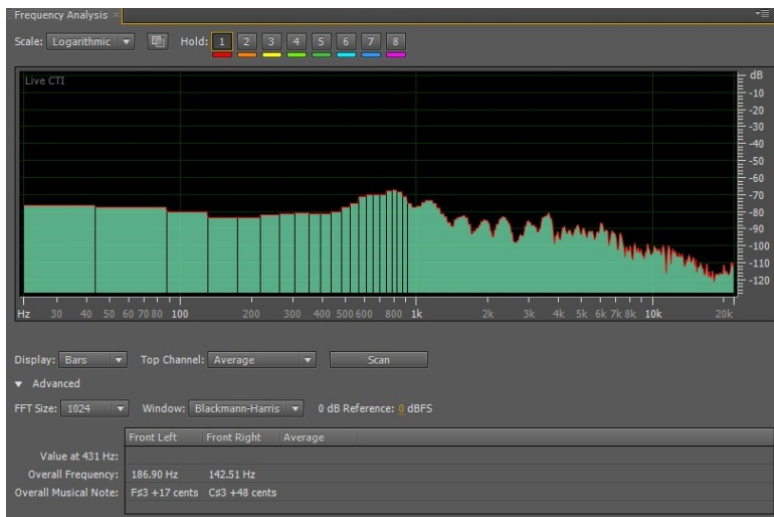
Frequency Analysis ×

Scale: Logarithmic Hold: 1 2 3 4 5 6 7 8

Live CTI

dB
-10
-20
-30
-40
-50
-60
-70
-80
-90
-100
-110
-120

Hz 30 40 50 60 70 80 100 200 300 400 500 600 800 1k 2k 3k 4k 5k 6k 7k 8k 10k 20k

Display: Bars Top Channel: Average Scan

▼ Advanced

FFT Size: 1024 Window: Blackmann-Harris 0 dB Reference: 0 dBFS

| | Front Left | Front Right | Average |
|---|---|---|---|
| Value at 431 Hz: | | | |
| Overall Frequency: | 186.90 Hz | 142.51 Hz | |
| Overall Musical Note: | F♯3 +17 cents | C♯3 +48 cents | |